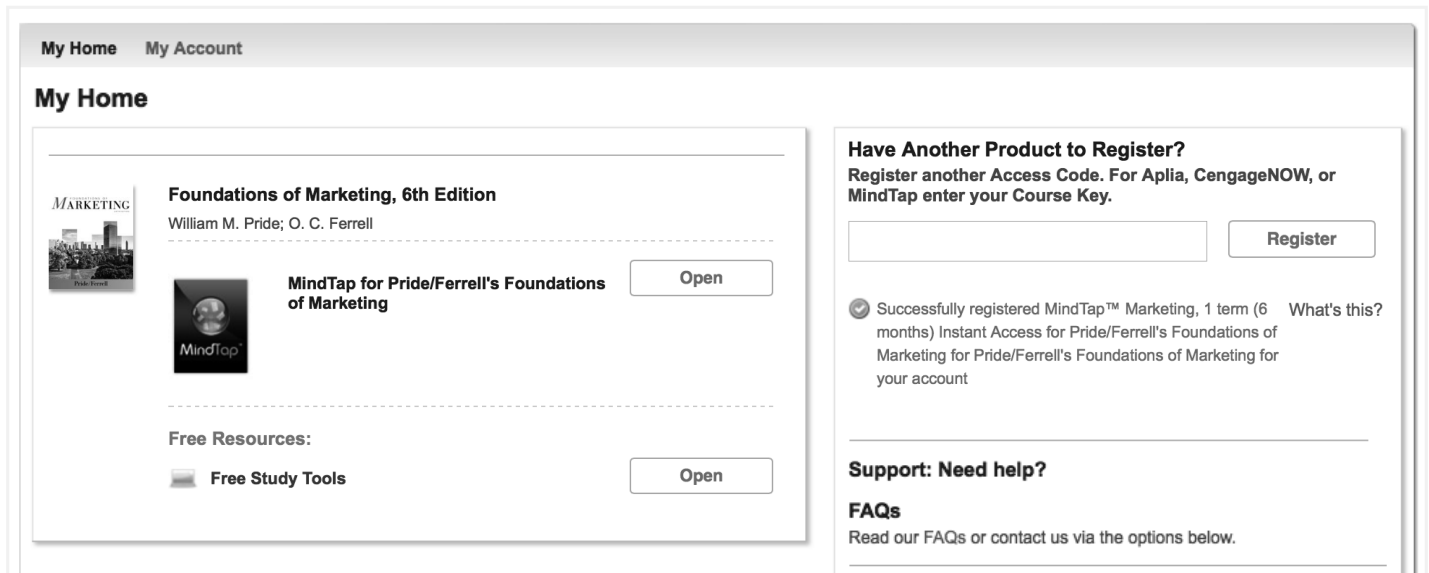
My Home My Account

My Home

MARKETING
Pride/Ferrell

Foundations of Marketing, 6th Edition
William M. Pride; O. C. Ferrell

MindTap

MindTap for Pride/Ferrell's Foundations of Marketing

Open

Free Resources:

Free Study Tools

Open

Have Another Product to Register?
Register another Access Code. For Aplia, CengageNOW, or MindTap enter your Course Key.

Register

Successfully registered MindTap™ Marketing, 1 term (6 months) Instant Access for Pride/Ferrell's Foundations of Marketing for Pride/Ferrell's Foundations of Marketing for your account

What's this?

Support: Need help?

FAQs
Read our FAQs or contact us via the options below.